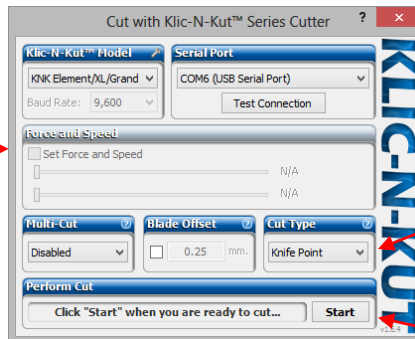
Cut with Klic-N-Kut™ Series Cutter

?

Klic-N-Kut™ Model

KNK Element/XL/Grand

Baud Rate: 9,600

Serial Port

COM6 (USB Serial Port)

Test Connection

KLIC-N-KUT

Force and Speed

Set Force and Speed

N/A

N/A

Multi-Cut

Disabled

Blade Offset

0.25 mm.

Cut Type

Knife Point

Perform Cut

Click "Start" when you are ready to cut...

Start

v1.3.4